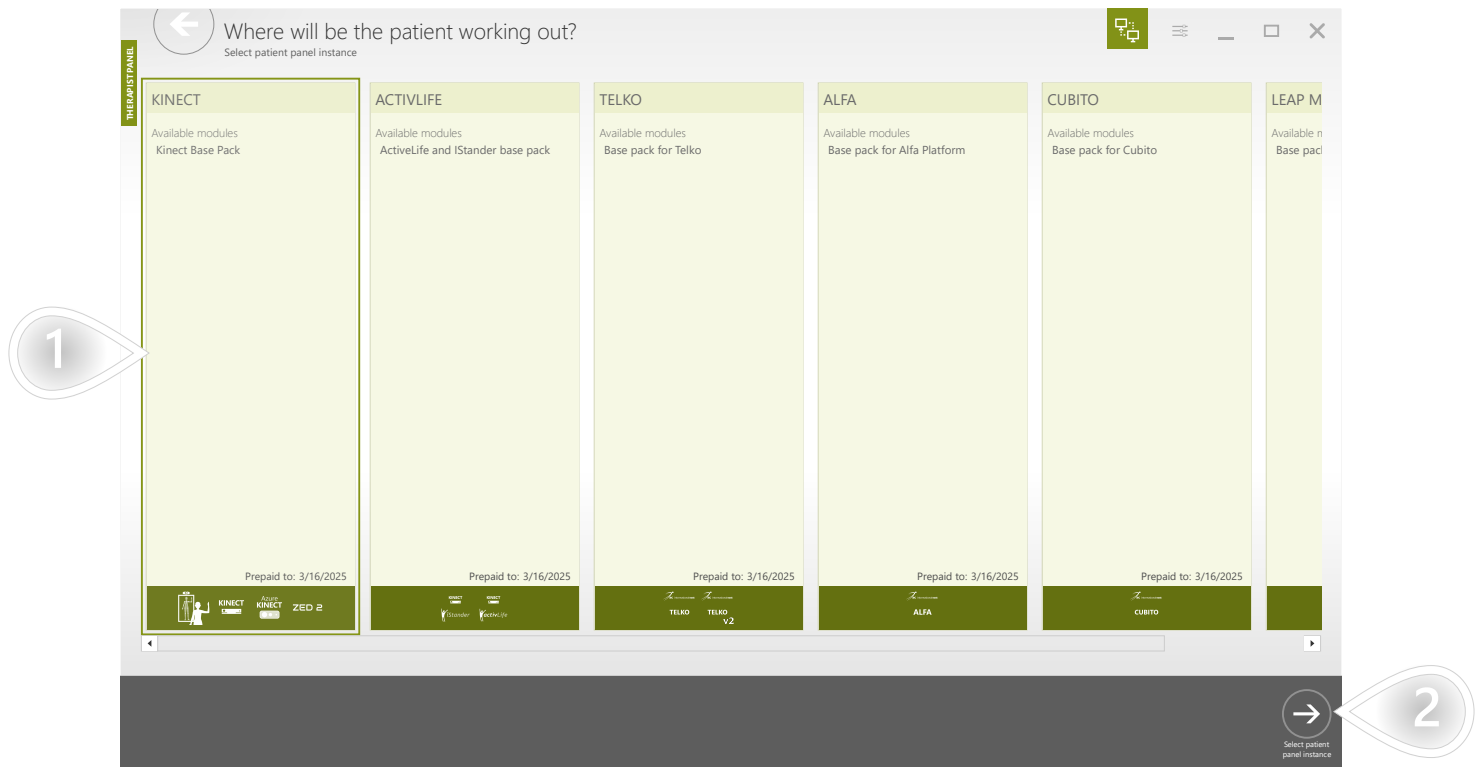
THERAPIST PANEL

Where will be the patient working out?
Select patient panel instance

KINECT
Available modules
Kinect Base Pack
Prepaid to: 3/16/2025
KINECT
Azure KINECT
ZED 2

ACTIVLIFE
Available modules
ActiveLife and IStander base pack
Prepaid to: 3/16/2025
KINECT
KINECT
IStander
activLife

TELKO
Available modules
Base pack for Telko
Prepaid to: 3/16/2025
TELKO
TELKO v2

ALFA
Available modules
Base pack for Alfa Platform
Prepaid to: 3/16/2025
ALFA

CUBITO
Available modules
Base pack for Cubito
Prepaid to: 3/16/2025
CUBITO

LEAP M
Available m
Base pack

1

2

Select patient panel instance